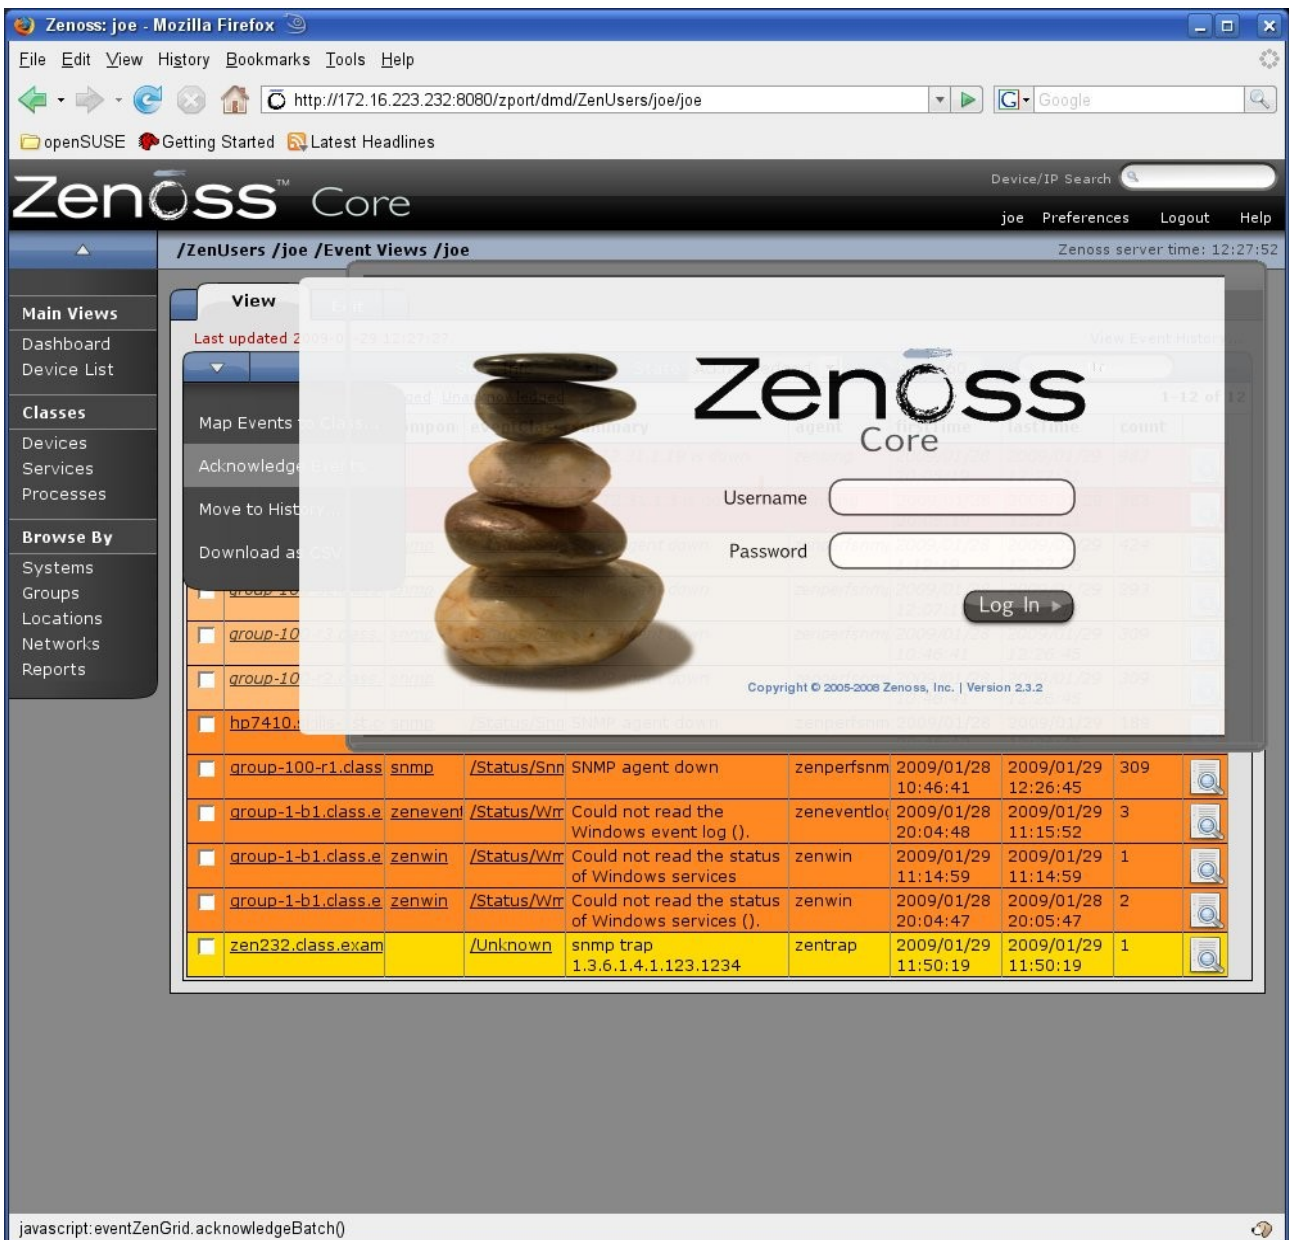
Zenoss: joe - Mozilla Firefox

File Edit View History Bookmarks Tools Help

http://172.16.223.232:8080/zport/dmd/ZenUsers/joe/joe

Google

openSUSE Getting Started Latest Headlines

Zenoss™ Core

Device/IP Search

joe Preferences Logout Help

/ZenUsers /joe /Event Views /joe

Zenoss server time: 12:27:52

Main Views
Dashboard
Device List

Classes
Devices
Services
Processes

Browse By
Systems
Groups
Locations
Networks
Reports

View

Last updated 2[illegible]

Map Events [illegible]
Acknowledge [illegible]
Move to Hist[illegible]
Download as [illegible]

Zenoss Core

Username

Password

Log In

Copyright © 2005-2008 Zenoss, Inc. | Version 2.3.2

| | group-10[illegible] | | | | | | | |
| | group-10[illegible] | | | | | | | |
| | hp7410.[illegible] | | | | | | | |
| | group-100-r1.class | snmp | /Status/Snn | SNMP agent down | zenperfsnm | 2009/01/28 10:46:41 | 2009/01/29 12:26:45 | 309 |
| | group-1-b1.class.e | zenevent | /Status/Wm | Could not read the Windows event log (). | zeneventlo | 2009/01/28 20:04:48 | 2009/01/29 11:15:52 | 3 |
| | group-1-b1.class.e | zenwin | /Status/Wm | Could not read the status of Windows services | zenwin | 2009/01/29 11:14:59 | 2009/01/29 11:14:59 | 1 |
| | group-1-b1.class.e | zenwin | /Status/Wm | Could not read the status of Windows services (). | zenwin | 2009/01/28 20:04:47 | 2009/01/28 20:05:47 | 2 |
| | zen232.class.exam | | /Unknown | snmp trap 1.3.6.1.4.1.123.1234 | zentrap | 2009/01/29 11:50:19 | 2009/01/29 11:50:19 | 1 |

javascript:eventZenGrid.acknowledgeBatch()